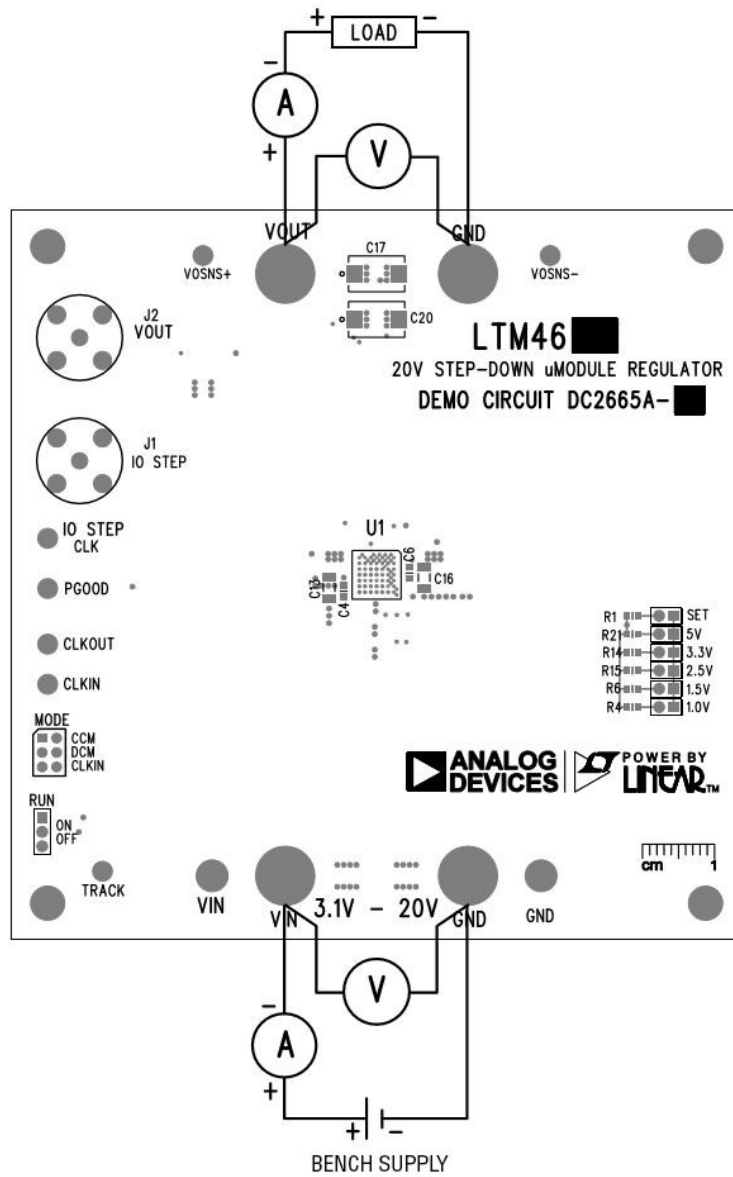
+ LOAD −

−
A
+

V

VOUT GND

VOSNS+ C17 VOSNS−

C20

J2
VOUT

LTM46

20V STEP-DOWN uMODULE REGULATOR

DEMO CIRCUIT DC2665A-

J1
IO STEP

IO STEP
CLK

U1

C6

PGOOD

C16

C13

C4

R1 SET
R21 5V
R14 3.3V
R15 2.5V
R6 1.5V
R4 1.0V

CLKOUT

CLKIN

MODE
CCM
DCM
CLKIN

ANALOG DEVICES

POWER BY LINEAR

RUN
ON
OFF

cm 1

TRACK

VIN VIN 3.1V − 20V GND GND

V

−
A
+

+ −

BENCH SUPPLY